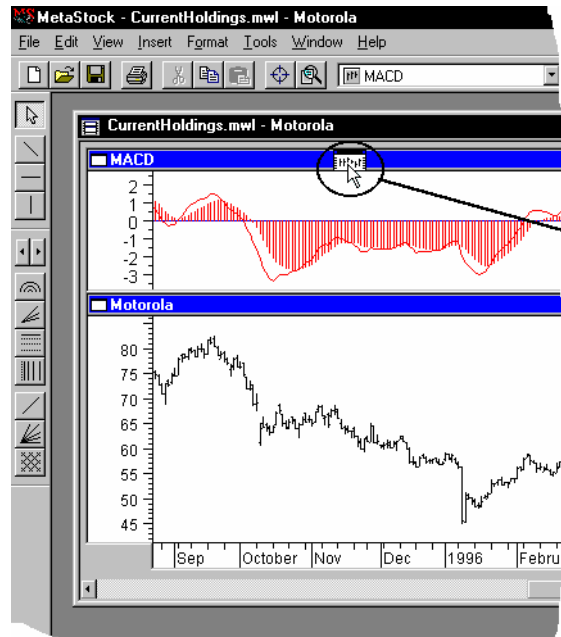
MetaStock - CurrentHoldings.mwl - Motorola

File Edit View Insert Format Tools Window Help

MACD

CurrentHoldings.mwl - Motorola

MACD

2
1
0
-1
-2
-3

Motorola

80
75
70
65
60
55
50
45

Sep October Nov Dec 1996 Febru